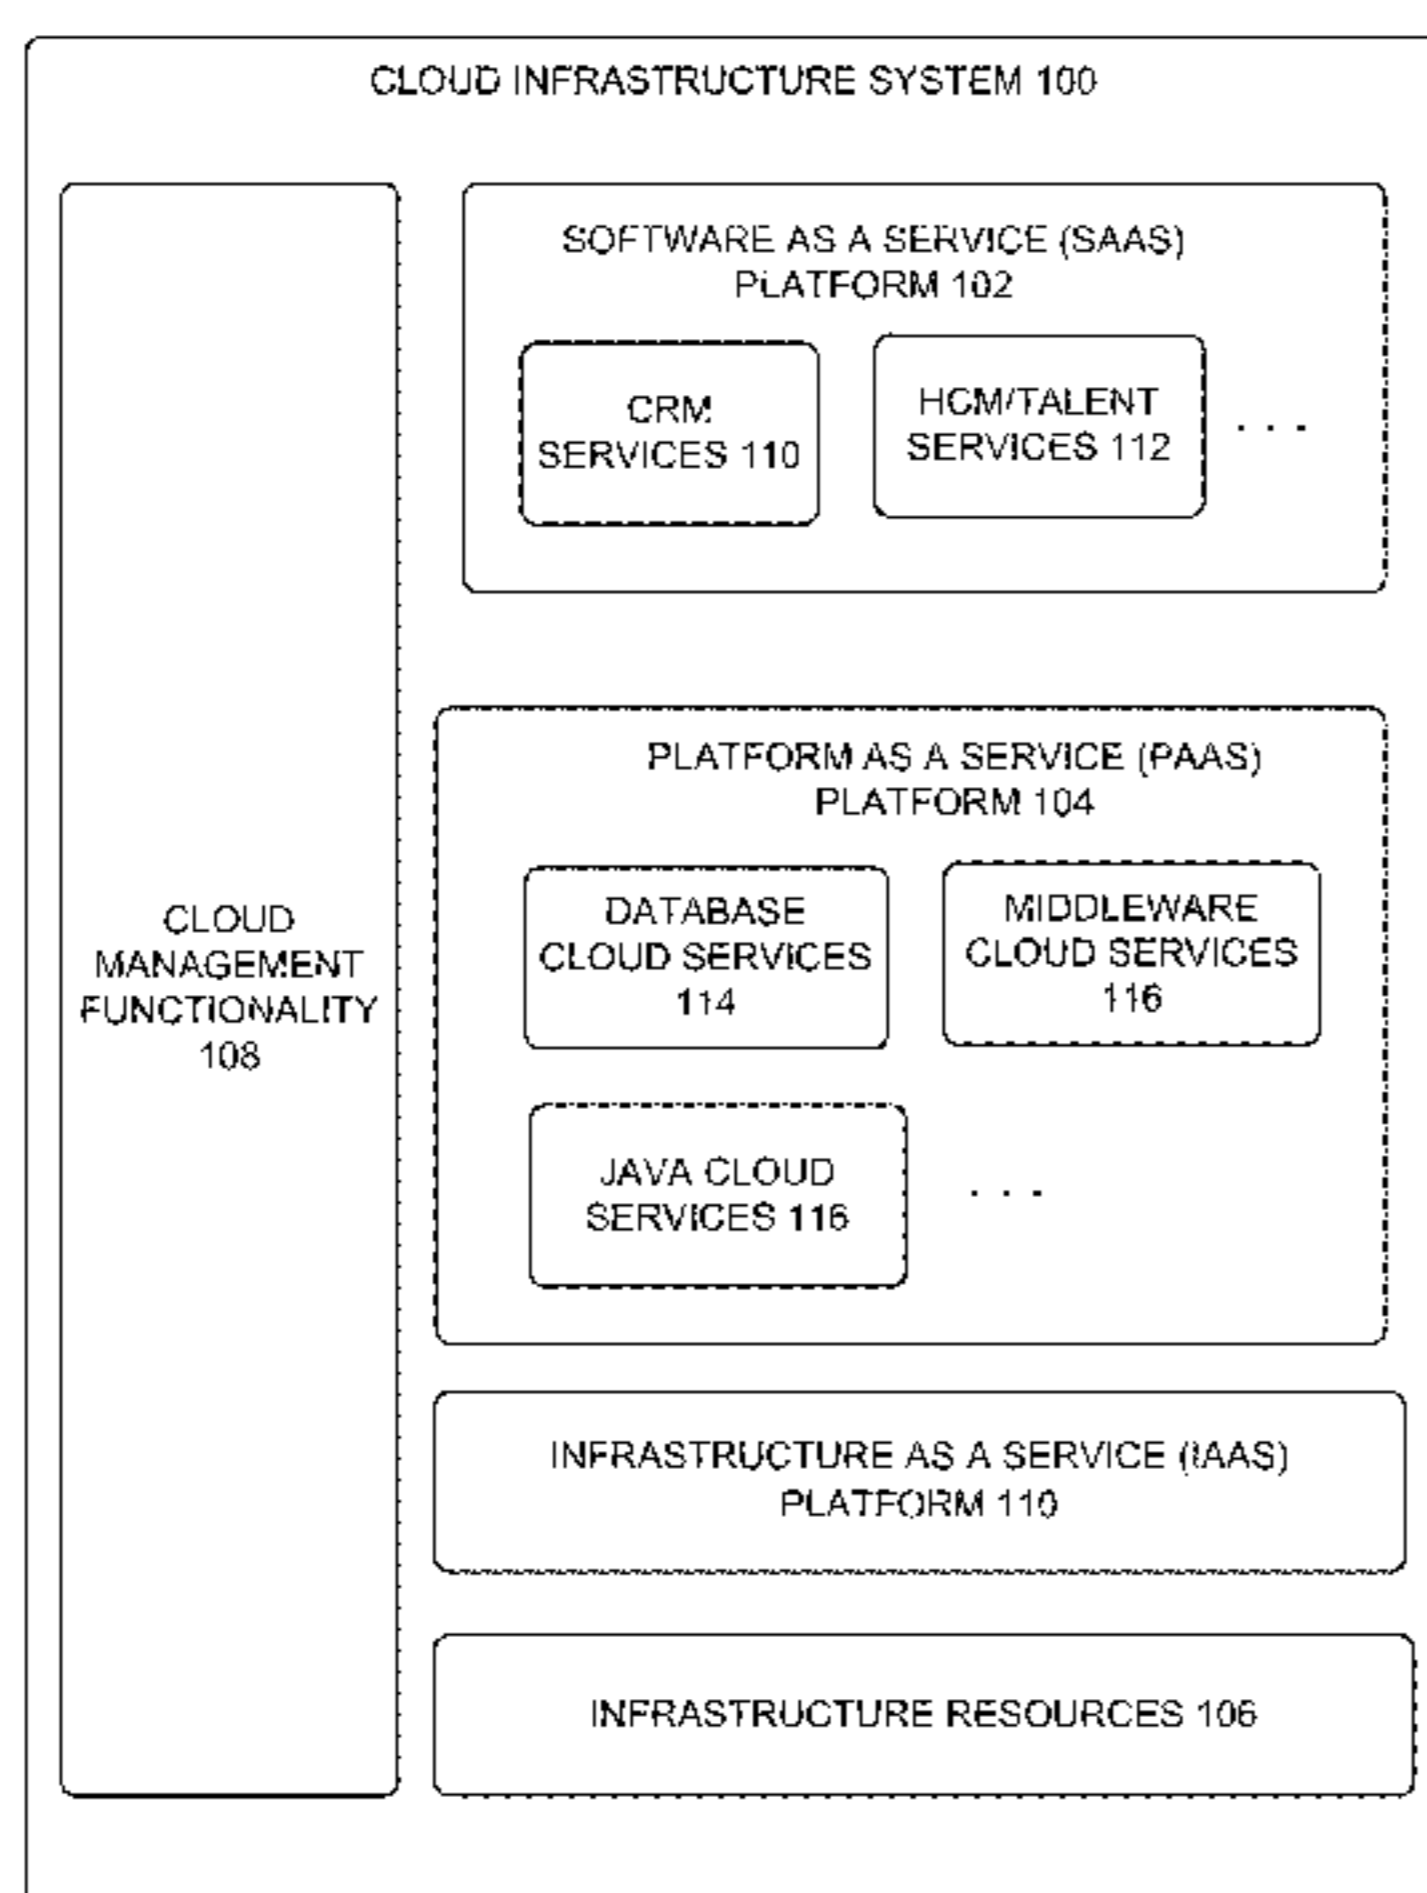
CLOUD INFRASTRUCTURE SYSTEM 100

CLOUD MANAGEMENT FUNCTIONALITY 108

SOFTWARE AS A SERVICE (SAAS) PLATFORM 102

CRM SERVICES 110

HCM/TALENT SERVICES 112

. . .

PLATFORM AS A SERVICE (PAAS) PLATFORM 104

DATABASE CLOUD SERVICES 114

MIDDLEWARE CLOUD SERVICES 116

JAVA CLOUD SERVICES 116

. . .

INFRASTRUCTURE AS A SERVICE (IAAS) PLATFORM 110

INFRASTRUCTURE RESOURCES 106